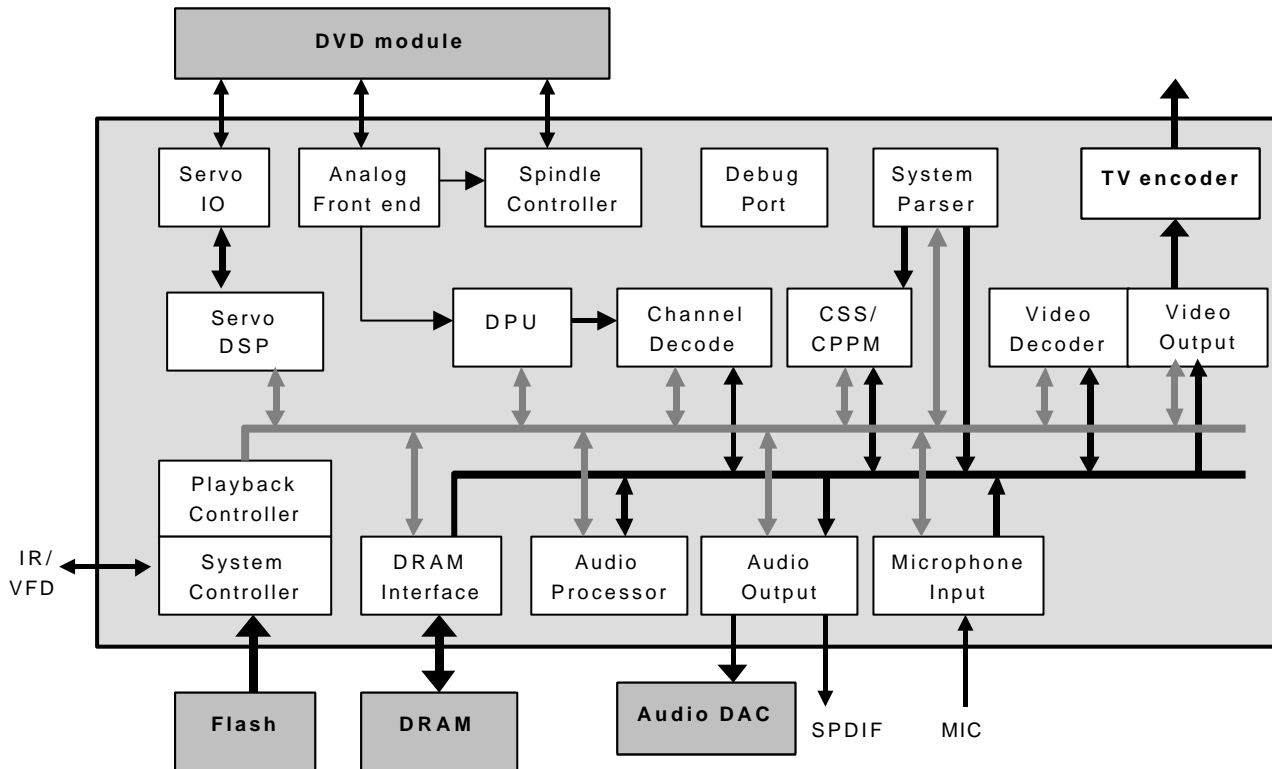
DVD module

Servo IO

Analog Front end

Spindle Controller

Debug Port

System Parser

TV encoder

Servo DSP

DPU

Channel Decode

CSS/ CPPM

Video Decoder

Video Output

Playback Controller

System Controller

IR/ VFD

DRAM Interface

Audio Processor

Audio Output

Microphone Input

Flash

DRAM

Audio DAC

SPDIF

MIC